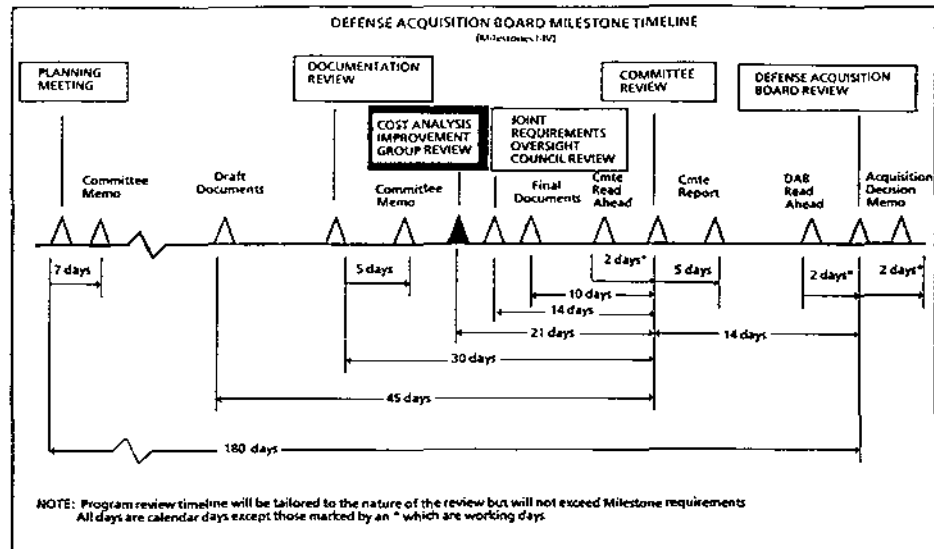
DEFENSE ACQUISITION BOARD MILESTONE TIMELINE
(Milestones I-IV)

PLANNING MEETING

DOCUMENTATION REVIEW

COST ANALYSIS IMPROVEMENT GROUP REVIEW

JOINT REQUIREMENTS OVERSIGHT COUNCIL REVIEW

COMMITTEE REVIEW

DEFENSE ACQUISITION BOARD REVIEW

Committee Memo

Draft Documents

Committee Memo

Final Documents

Cmte Read Ahead

Cmte Report

DAB Read Ahead

Acquisition Decision Memo

7 days

5 days

2 days*

5 days

2 days*

2 days*

10 days

14 days

21 days

14 days

30 days

45 days

180 days

NOTE: Program review timeline will be tailored to the nature of the review but will not exceed Milestone requirements
All days are calendar days except those marked by an * which are working days